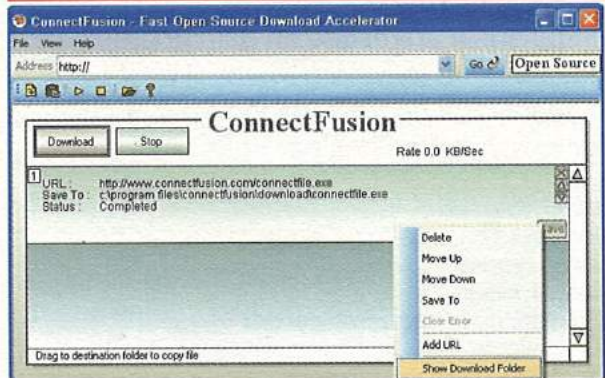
ConnectFusion - Fast Open Source Download Accelerator

File View Help

Address http://

Go

Open Source

ConnectFusion

Download

Stop

Rate 0.0 KB/Sec

1

URL : http://www.connectfusion.com/connectfile.exe
Save To : c:\program files\connectfusion\download\connectfile.exe
Status : Completed

Delete
Move Up
Move Down
Save To
Clear Error
Add URL
Show Download Folder

Drag to destination folder to copy file